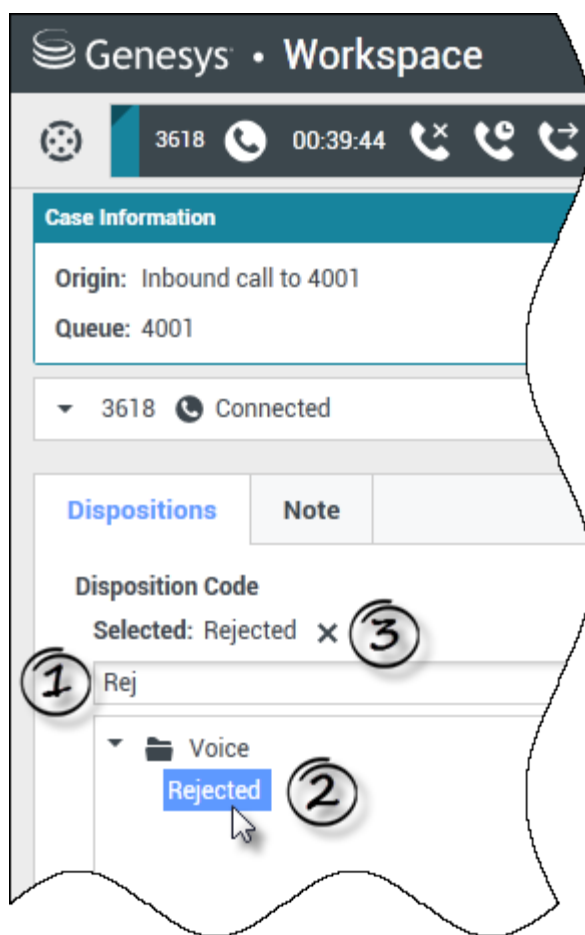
Genesys • Workspace

3618 00:39:44

Case Information

Origin: Inbound call to 4001

Queue: 4001

3618 Connected

Dispositions Note

Disposition Code

Selected: Rejected ×

3

1

Rej

Voice

Rejected

2